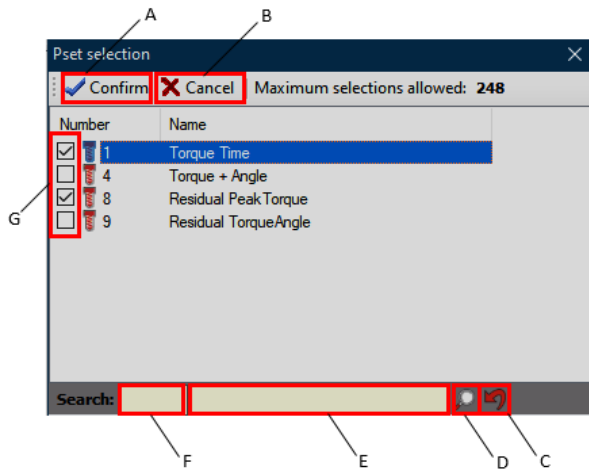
A

B

Pset selection

Confirm

Cancel

Maximum selections allowed: 248

| Number | Name |
|---|---|
| 1 | Torque Time |
| 4 | Torque + Angle |
| 8 | Residual PeakTorque |
| 9 | Residual TorqueAngle |

G

Search:

F

E

D

C